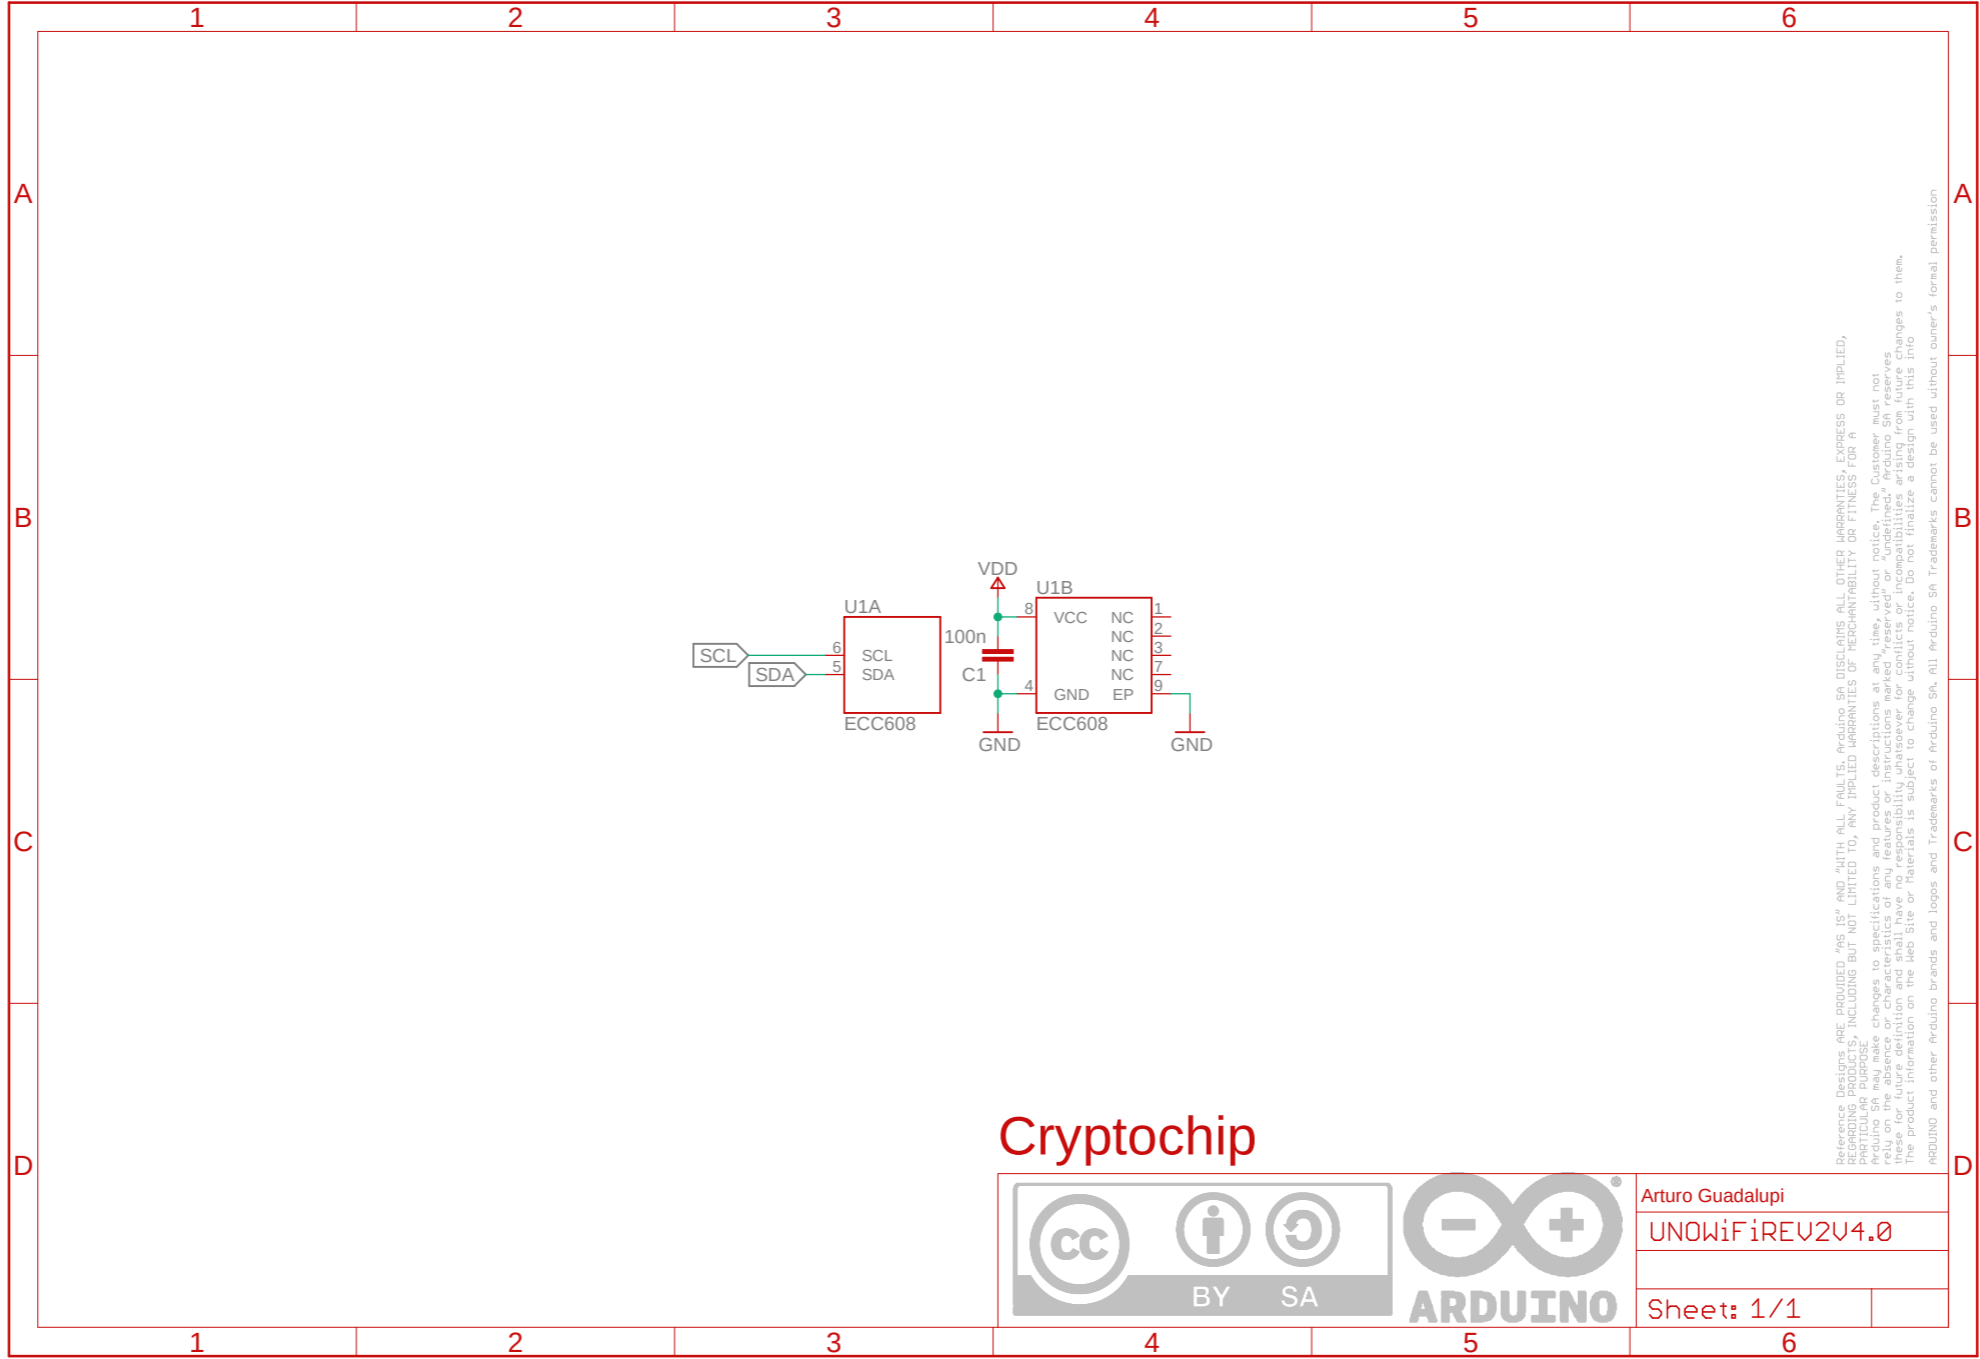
1 2 3 4 5 6

A B C D

SCL
SDA
6
5
U1A
SCL
SDA
ECC608

VDD
100n
C1
GND

U1B
8
VCC
NC
NC
NC
NC
4
GND
EP
1
2
3
7
9
ECC608
GND

Reference Designs ARE PROVIDED "AS IS" AND "WITH ALL FAULTS. Arduino SA DISCLAIMS ALL OTHER WARRANTIES, EXPRESS OR IMPLIED, REGARDING PRODUCTS, INCLUDING BUT NOT LIMITED TO, ANY IMPLIED WARRANTIES OF MERCHANTABILITY OR FITNESS FOR A PARTICULAR PURPOSE
Arduino SA may make changes to specifications and product descriptions at any time, without notice. The Customer must not rely on the absence or characteristics of any features or instructions marked "reserved" or "undefined." Arduino SA reserves these for future definition and shall have no responsibility whatsoever for conflicts or incompatibilities arising from future changes to them.
The product information on the Web Site or Materials is subject to change without notice. Do not finalize a design with this info
ARDUINO and other Arduino brands and logos and Trademarks of Arduino SA. All Arduino SA Trademarks cannot be used without owner's formal permission

Cryptochip

cc BY SA

ARDUINO

Arturo Guadalupi
UNOWiFiREV2V4.0
Sheet: 1/1

1 2 3 4 5 6